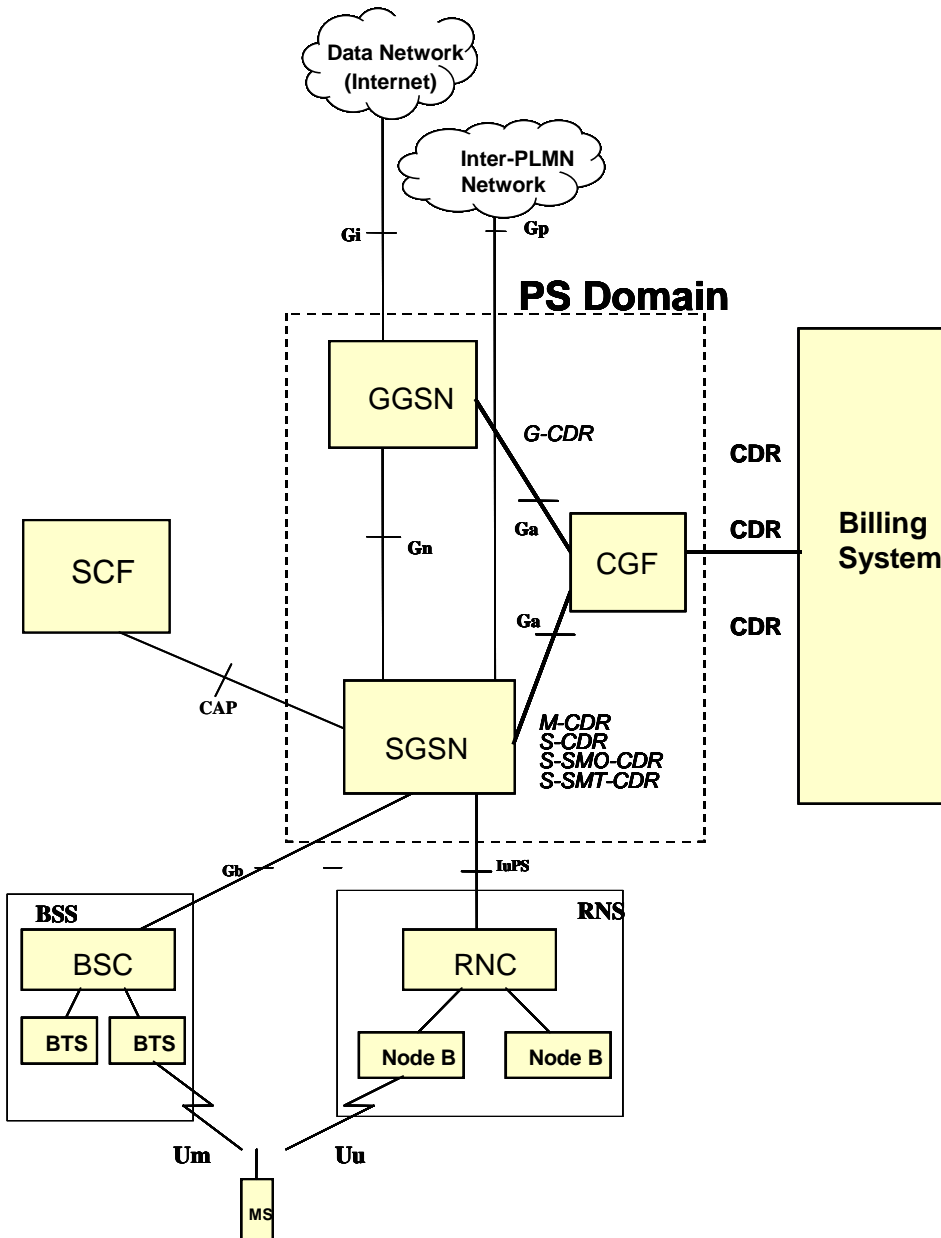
Data Network (Internet)

Inter-PLMN Network

Gi

Gp

PS Domain

GGSN

G-CDR

CDR

Billing System

CDR

Ga

Gn

SCF

CGF

Ga

CDR

CAP

SGSN

M-CDR
S-CDR
S-SMO-CDR
S-SMT-CDR

Gb

IuPS

BSS

RNS

BSC

RNC

BTS

BTS

Node B

Node B

Um

Uu

MS